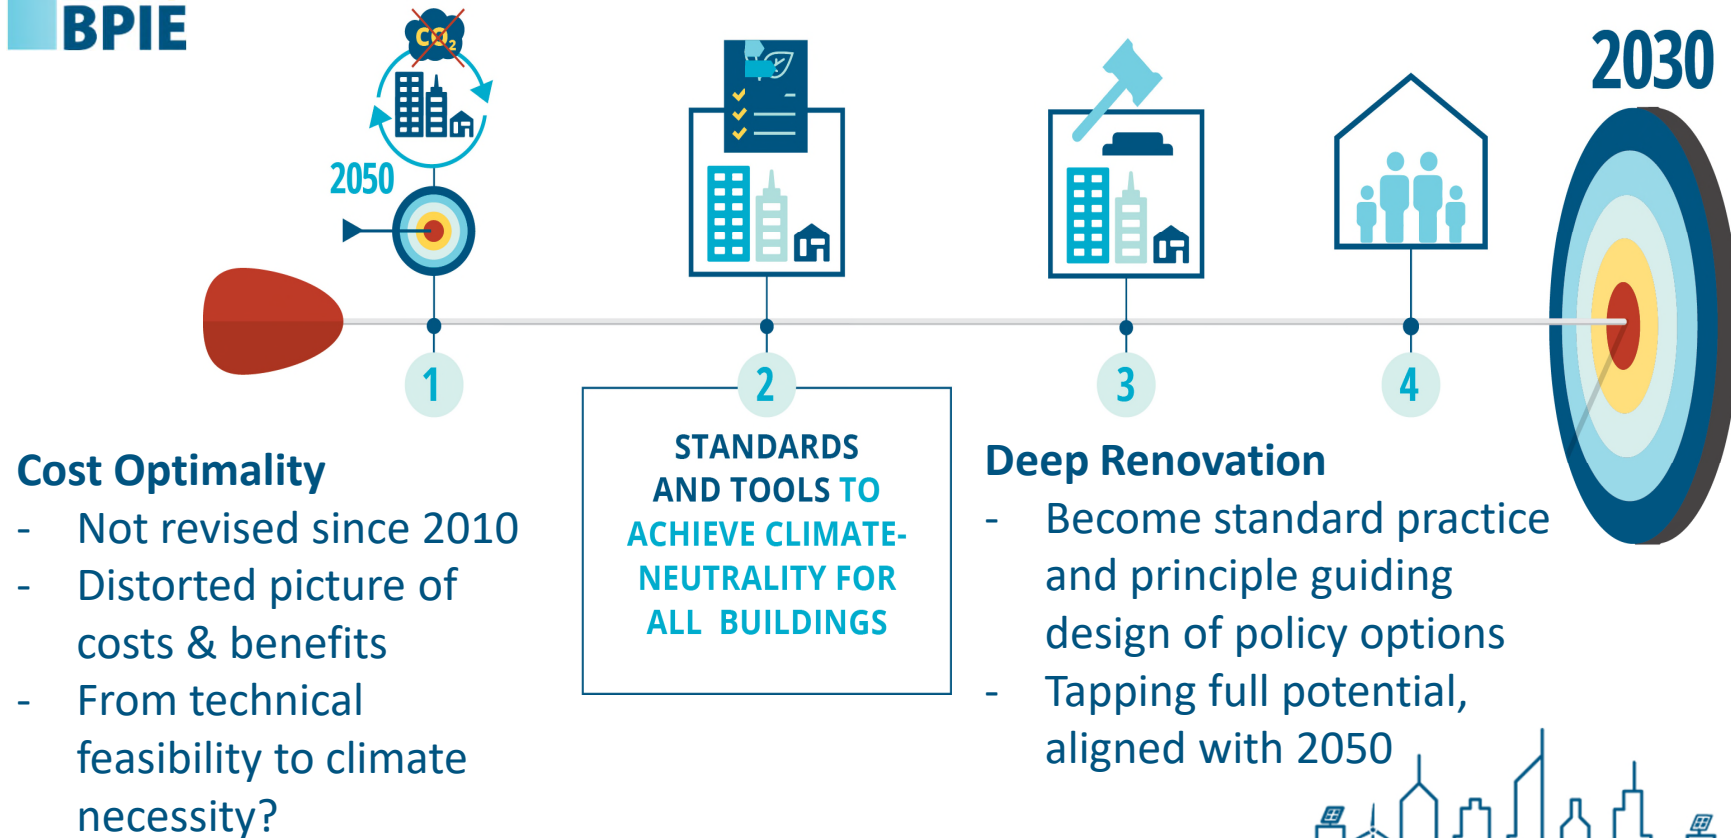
BPIE

$CO_2$

2050

2030

1

2

3

4

Cost Optimality
- Not revised since 2010
- Distorted picture of costs & benefits
- From technical feasibility to climate necessity?

STANDARDS AND TOOLS TO ACHIEVE CLIMATE-NEUTRALITY FOR ALL BUILDINGS

Deep Renovation
- Become standard practice and principle guiding design of policy options
- Tapping full potential, aligned with 2050